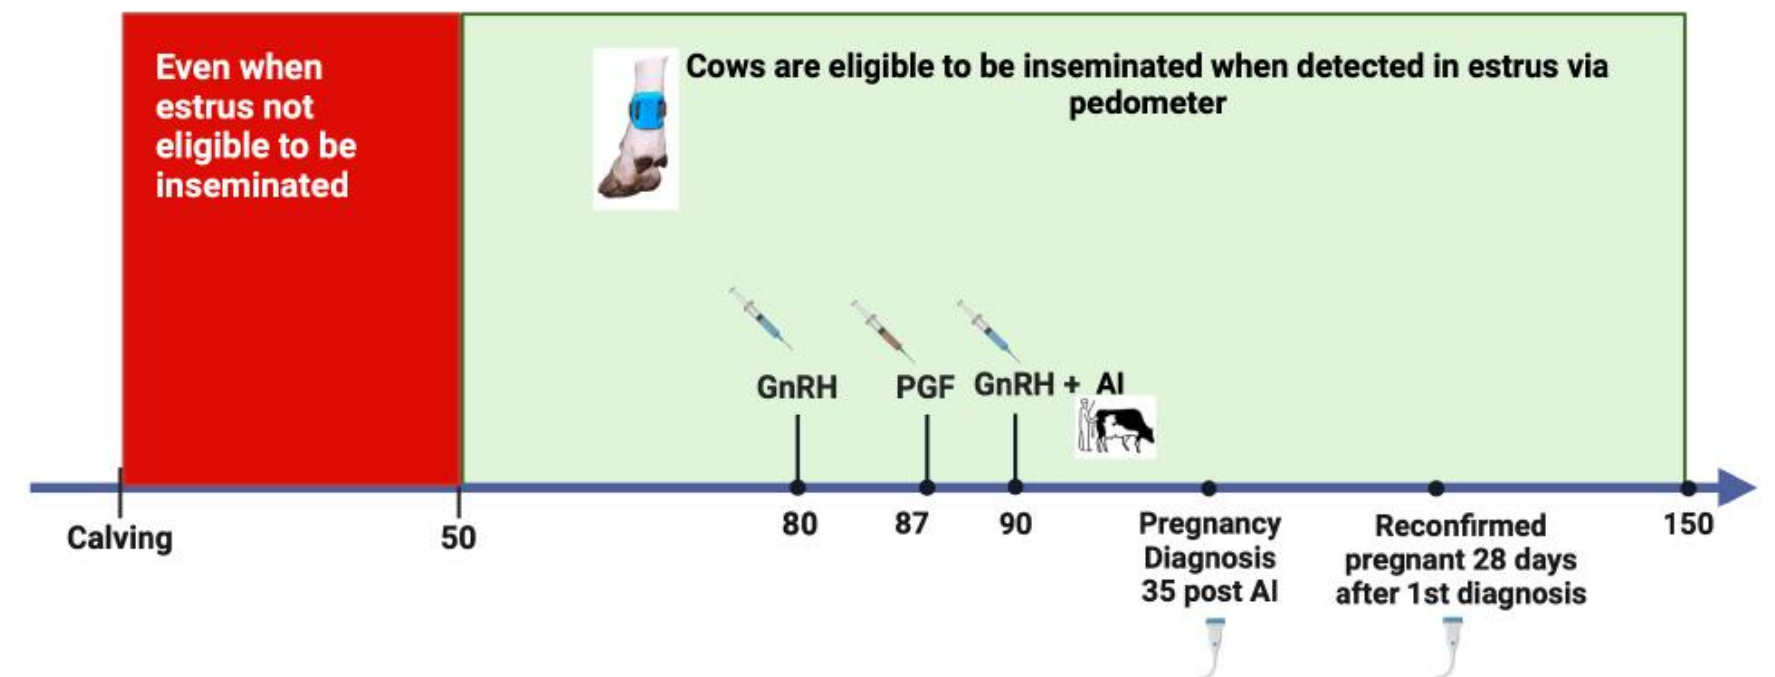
Even when estrus not eligible to be inseminated

Cows are eligible to be inseminated when detected in estrus via pedometer

GnRH

PGF

GnRH + AI

Calving

50

80

87

90

Pregnancy Diagnosis 35 post AI

Reconfirmed pregnant 28 days after 1st diagnosis

150